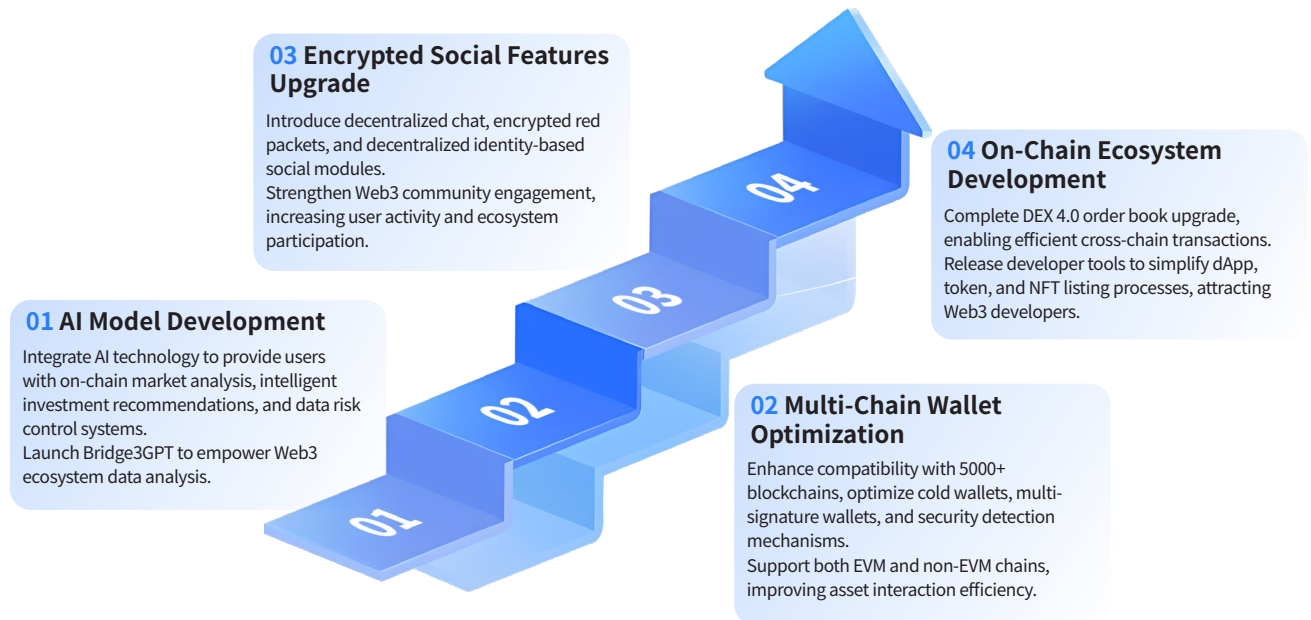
03 Encrypted Social Features Upgrade

Introduce decentralized chat, encrypted red packets, and decentralized identity-based social modules.
Strengthen Web3 community engagement, increasing user activity and ecosystem participation.

04 On-Chain Ecosystem Development

Complete DEX 4.0 order book upgrade, enabling efficient cross-chain transactions.
Release developer tools to simplify dApp, token, and NFT listing processes, attracting Web3 developers.

01 AI Model Development

Integrate AI technology to provide users with on-chain market analysis, intelligent investment recommendations, and data risk control systems.
Launch Bridge3GPT to empower Web3 ecosystem data analysis.

02 Multi-Chain Wallet Optimization

Enhance compatibility with 5000+ blockchains, optimize cold wallets, multi-signature wallets, and security detection mechanisms.
Support both EVM and non-EVM chains, improving asset interaction efficiency.

04

03

02

01